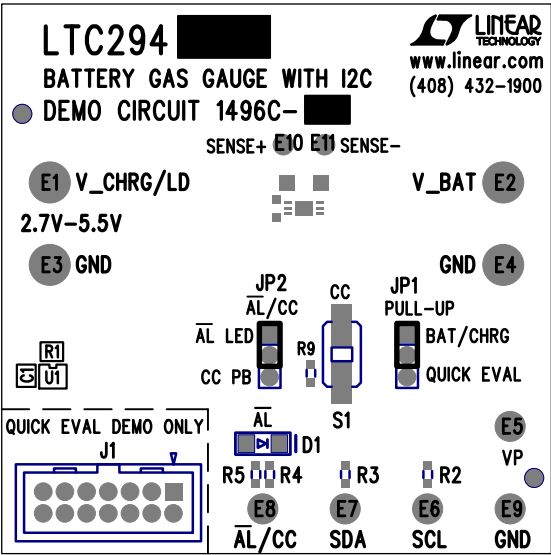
LTC294

BATTERY GAS GAUGE WITH I2C

DEMO CIRCUIT 1496C-

LINEAR TECHNOLOGY
www.linear.com
(408) 432-1900

SENSE+ E10 E11 SENSE-

E1 V_CHRG/LD

V_BAT E2

2.7V-5.5V

E3 GND

GND E4

JP2
$\overline{AL}$/CC

CC

JP1
PULL-UP

$\overline{AL}$ LED

R9

BAT/CHRG

CC PB

QUICK EVAL

R1
U1

S1

QUICK EVAL DEMO ONLY

J1

$\overline{AL}$

D1

E5
VP

R5 R4

R3

R2

E8
$\overline{AL}$/CC

E7
SDA

E6
SCL

E9
GND